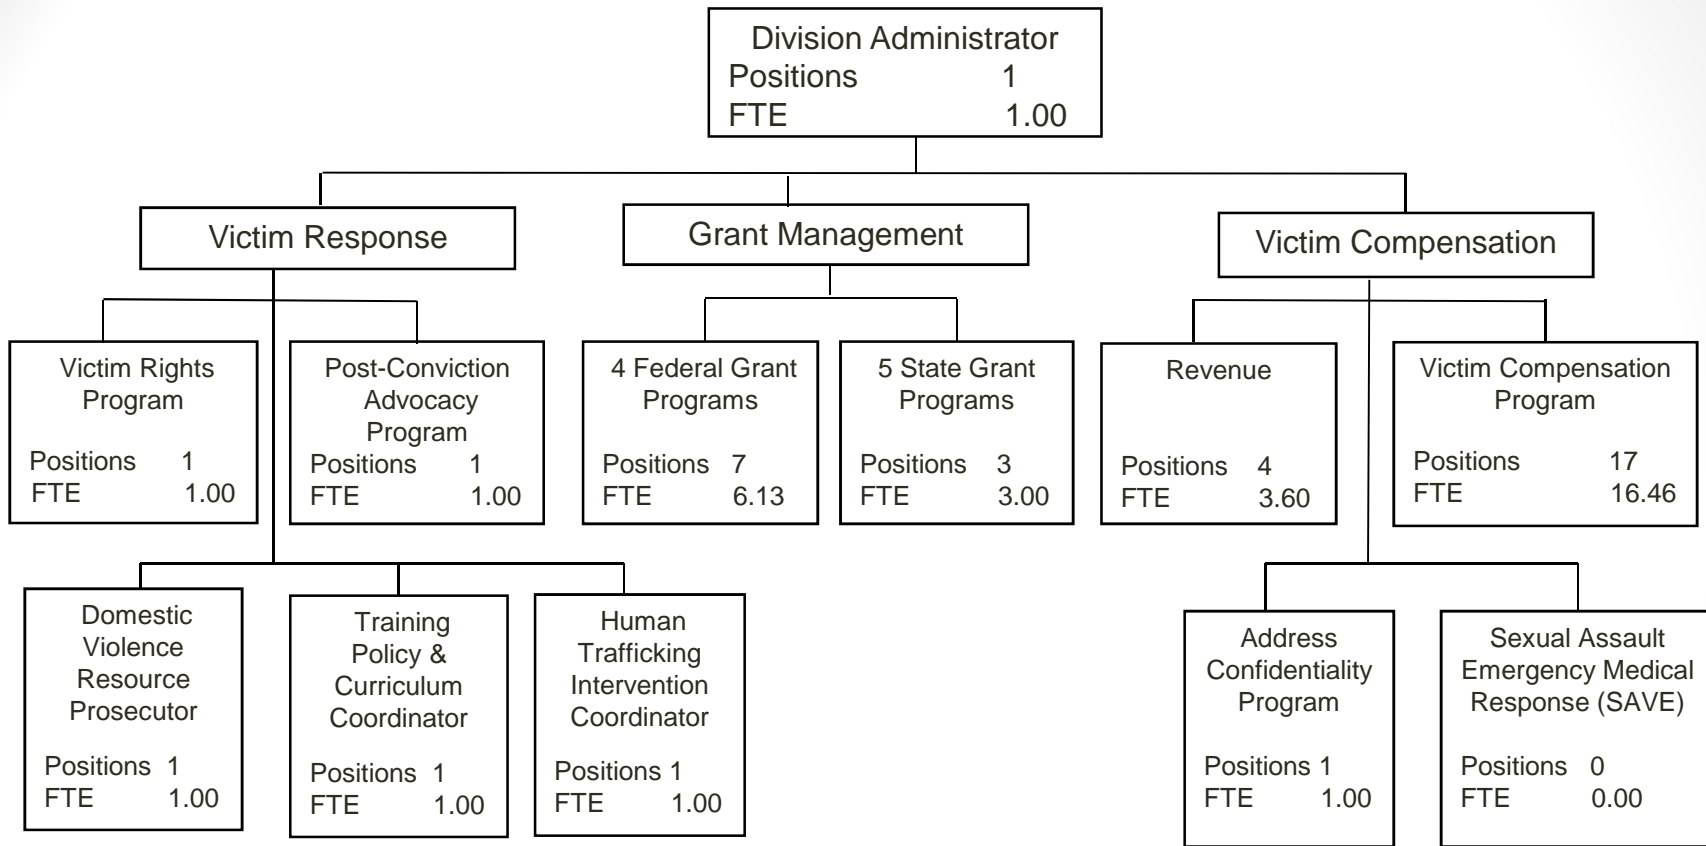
Division Administrator
Positions 1
FTE 1.00

Victim Response

Grant Management

Victim Compensation

Victim Rights Program

Positions 1
FTE 1.00

Post-Conviction Advocacy Program
Positions 1
FTE 1.00

4 Federal Grant Programs

Positions 7
FTE 6.13

5 State Grant Programs

Positions 3
FTE 3.00

Revenue

Positions 4
FTE 3.60

Victim Compensation Program

Positions 17
FTE 16.46

Domestic Violence Resource Prosecutor

Positions 1
FTE 1.00

Training Policy & Curriculum Coordinator

Positions 1
FTE 1.00

Human Trafficking Intervention Coordinator

Positions 1
FTE 1.00

Address Confidentiality Program

Positions 1
FTE 1.00

Sexual Assault Emergency Medical Response (SAVE)

Positions 0
FTE 0.00